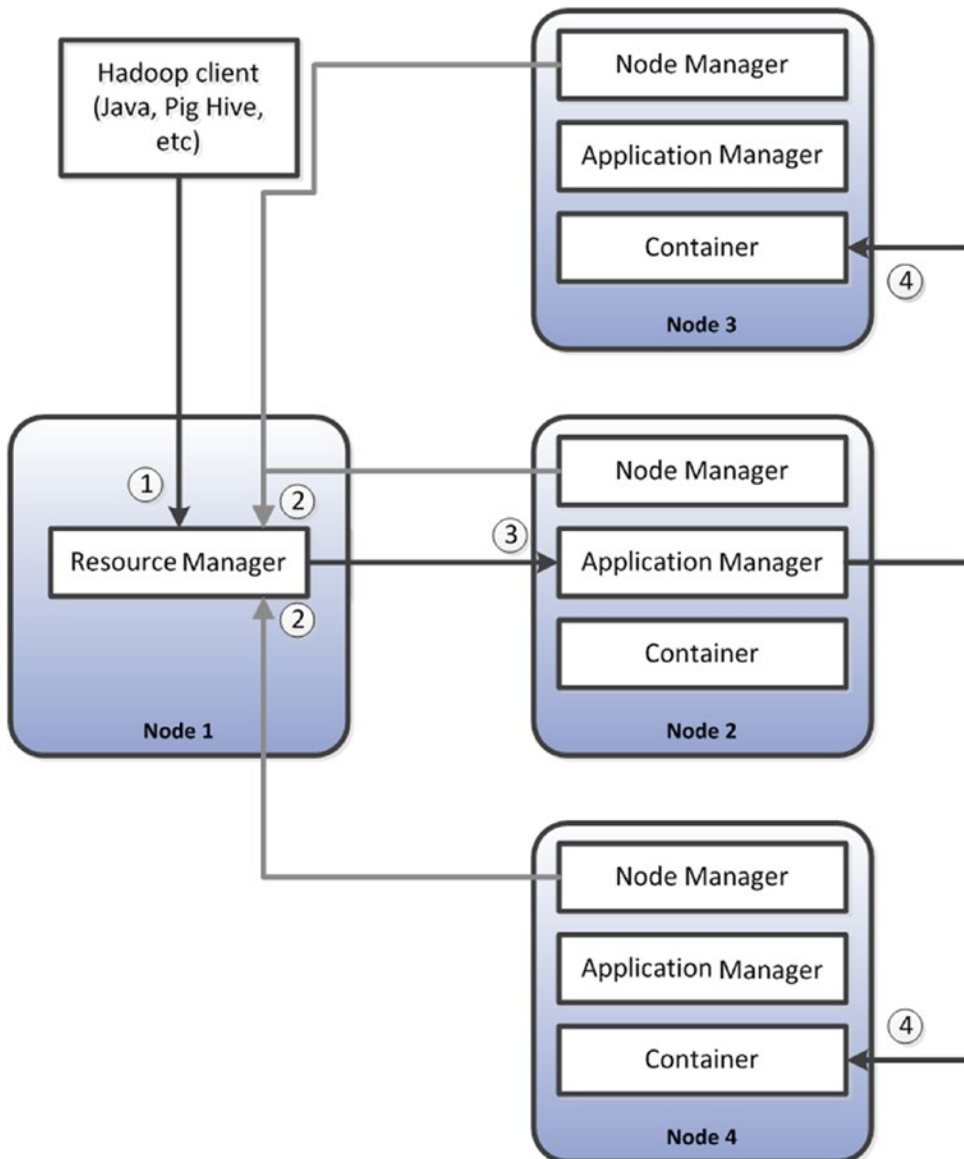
Hadoop client (Java, Pig Hive, etc)

Node Manager

Application Manager

Container

4

Node 3

1

2

Resource Manager

2

Node 1

Node Manager

3

Application Manager

Container

Node 2

Node Manager

Application Manager

4

Container

Node 4